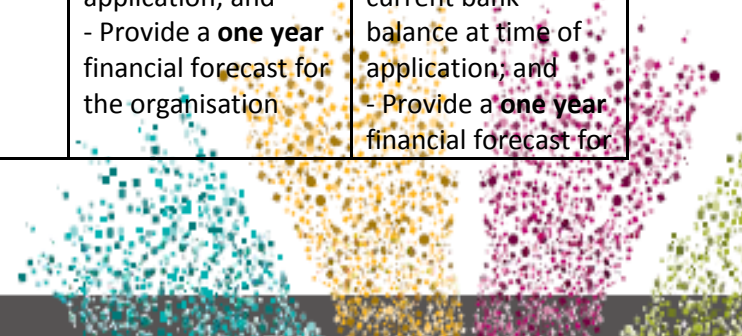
| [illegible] | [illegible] |
|---|---|
| application; and - Provide a **one year** financial forecast for the organisation | current bank balance at time of application; and - Provide a **one year** financial forecast for |